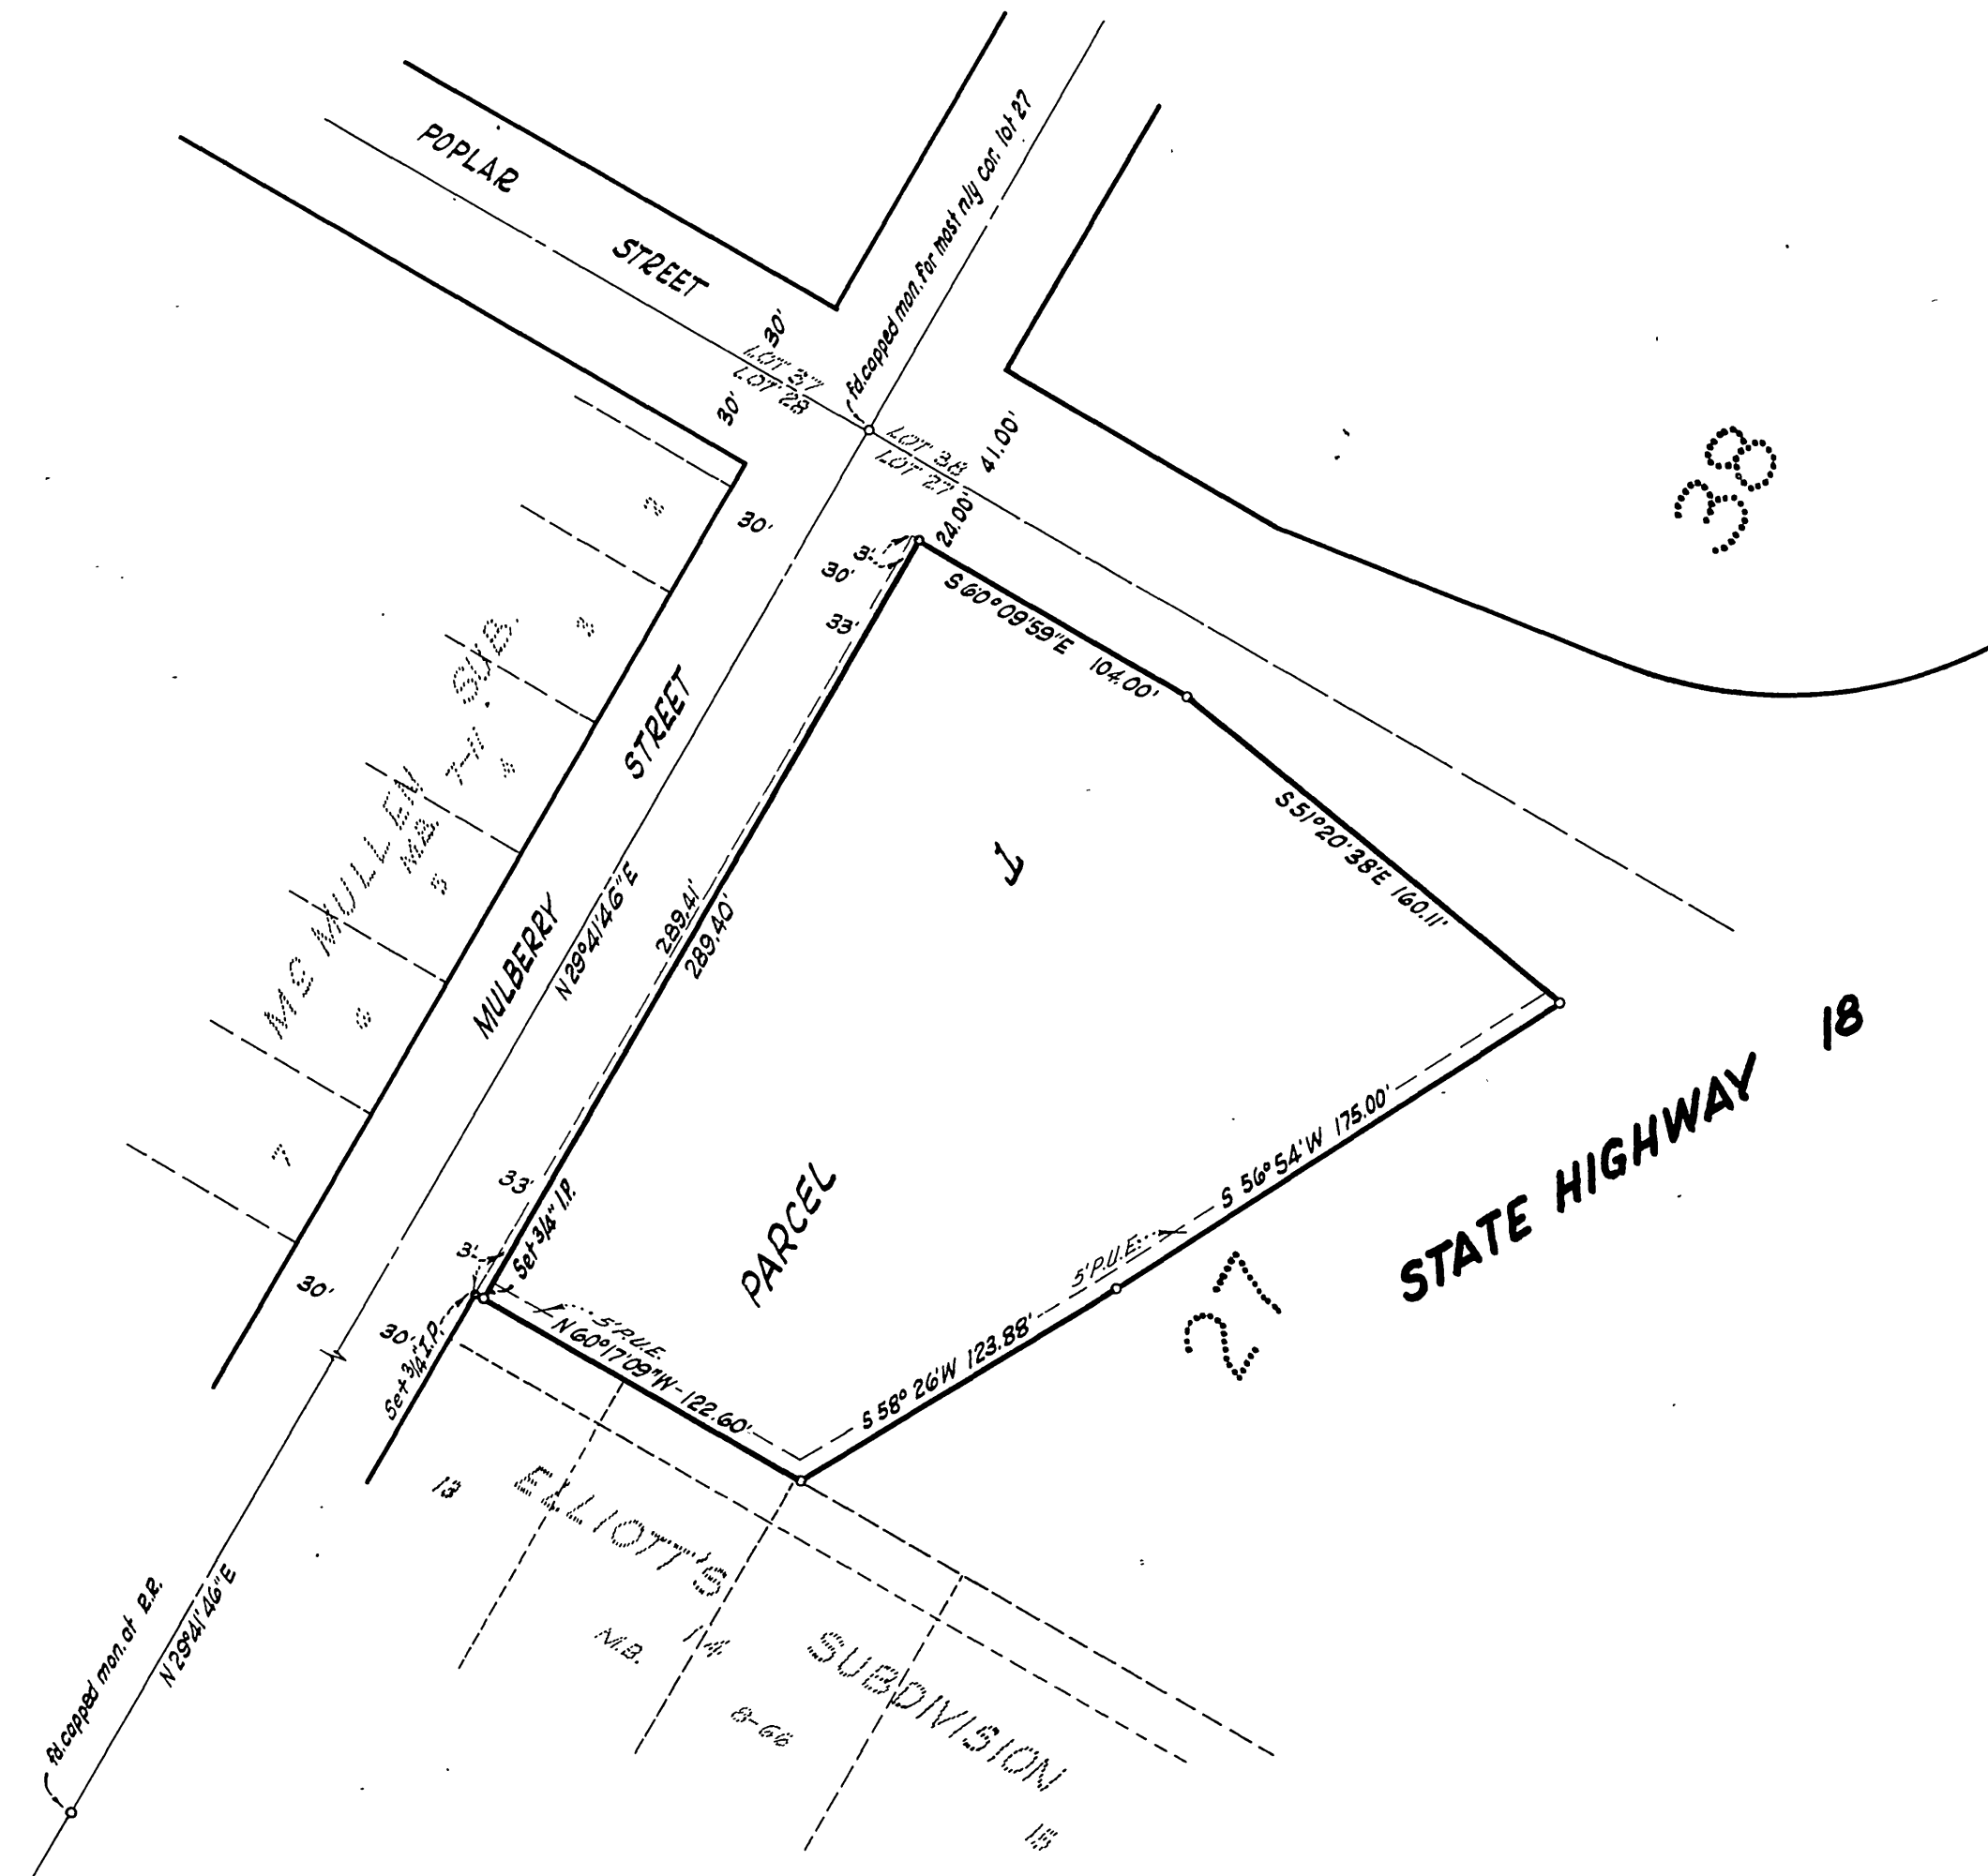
POPLAR

STREET

30'

LOT 37
LOT 28

30'

fd. capped mon. for most nly cor. lot 27

LOT 38
LOT 27

41.00'

24.00'

38

30'

3'

30'

33'

S 60°09'59"E

104.00'

2

3

STREET

MC MULLEN

M.B. 7-11

SUB.

4

5

S 51°20'38"E 160.11'

1

MULBERRY

N 29°41'46"E

289.41'

289.40'

6

STATE HIGHWAY 18

7

33'

Set 3/4" I.P.

3'

PARCEL

S 56°54'W 175.00'

5'P.U.E.

5'P.U.E.

30'

30'

Set 3/4" I.P.

5'P.U.E.

N 60°17'09"W-122.60'

S 58°26'W 123.88'

27

13

ELLIOTT'S

M.B.

14

SUBDIVISION

8-66

fd. capped mon. at P.P.

N 29°41'46"E

15